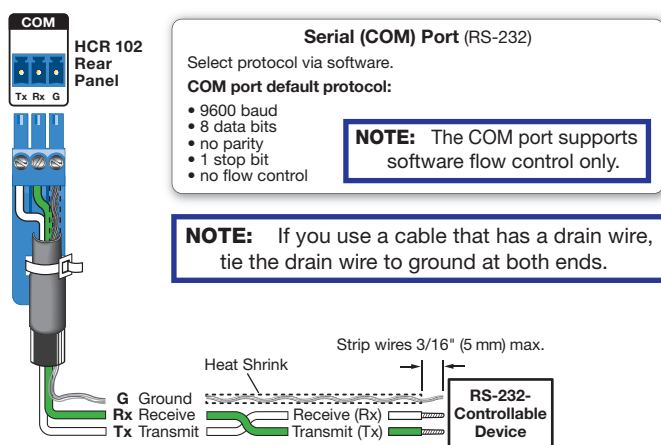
COM

Tx Rx G

HCR 102 Rear Panel

Serial (COM) Port (RS-232)

Select protocol via software.

COM port default protocol:

• 9600 baud
• 8 data bits
• no parity
• 1 stop bit
• no flow control

NOTE: The COM port supports software flow control only.

NOTE: If you use a cable that has a drain wire, tie the drain wire to ground at both ends.

Strip wires 3/16" (5 mm) max.

Heat Shrink

G Ground
Rx Receive
Tx Transmit

Receive (Rx)
Transmit (Tx)

RS-232-Controllable Device